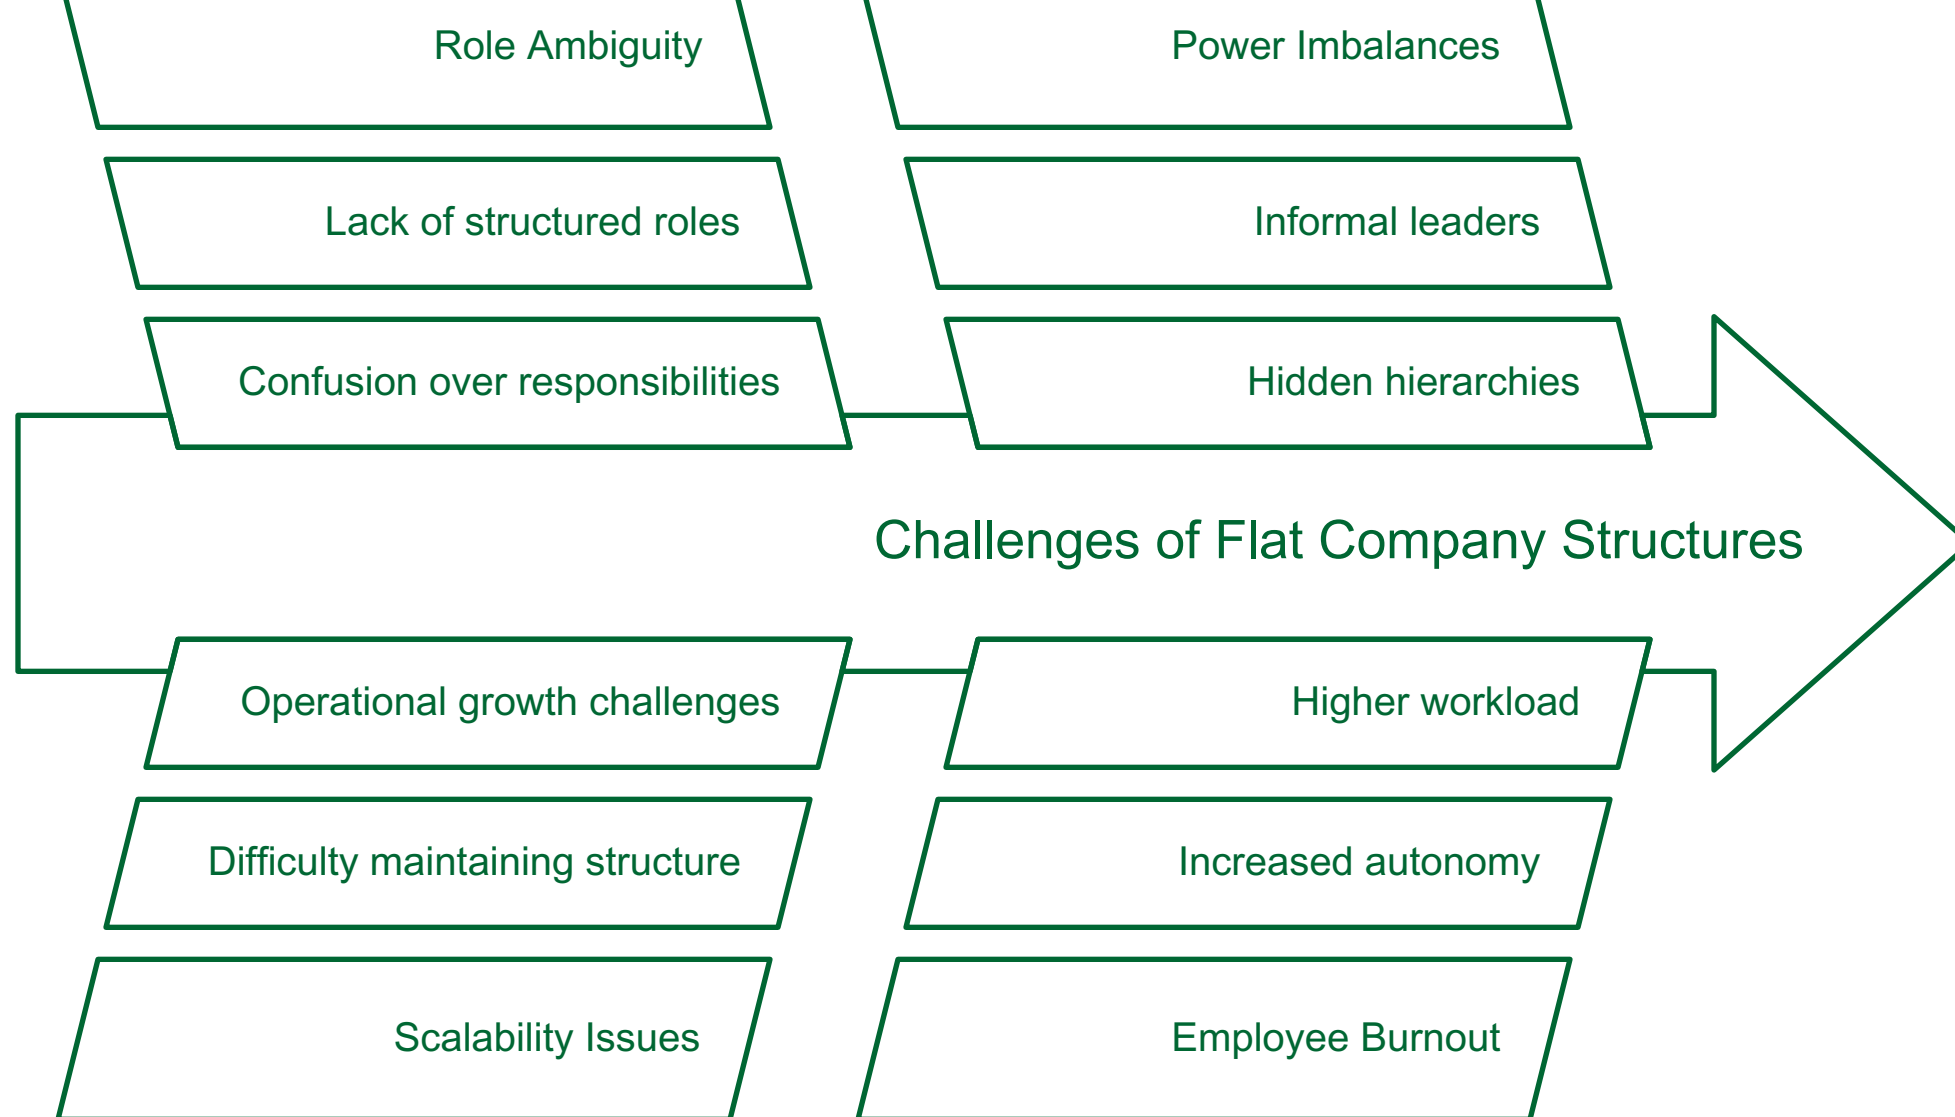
Role Ambiguity

Power Imbalances

Lack of structured roles

Informal leaders

Confusion over responsibilities

Hidden hierarchies

Challenges of Flat Company Structures

Operational growth challenges

Higher workload

Difficulty maintaining structure

Increased autonomy

Scalability Issues

Employee Burnout